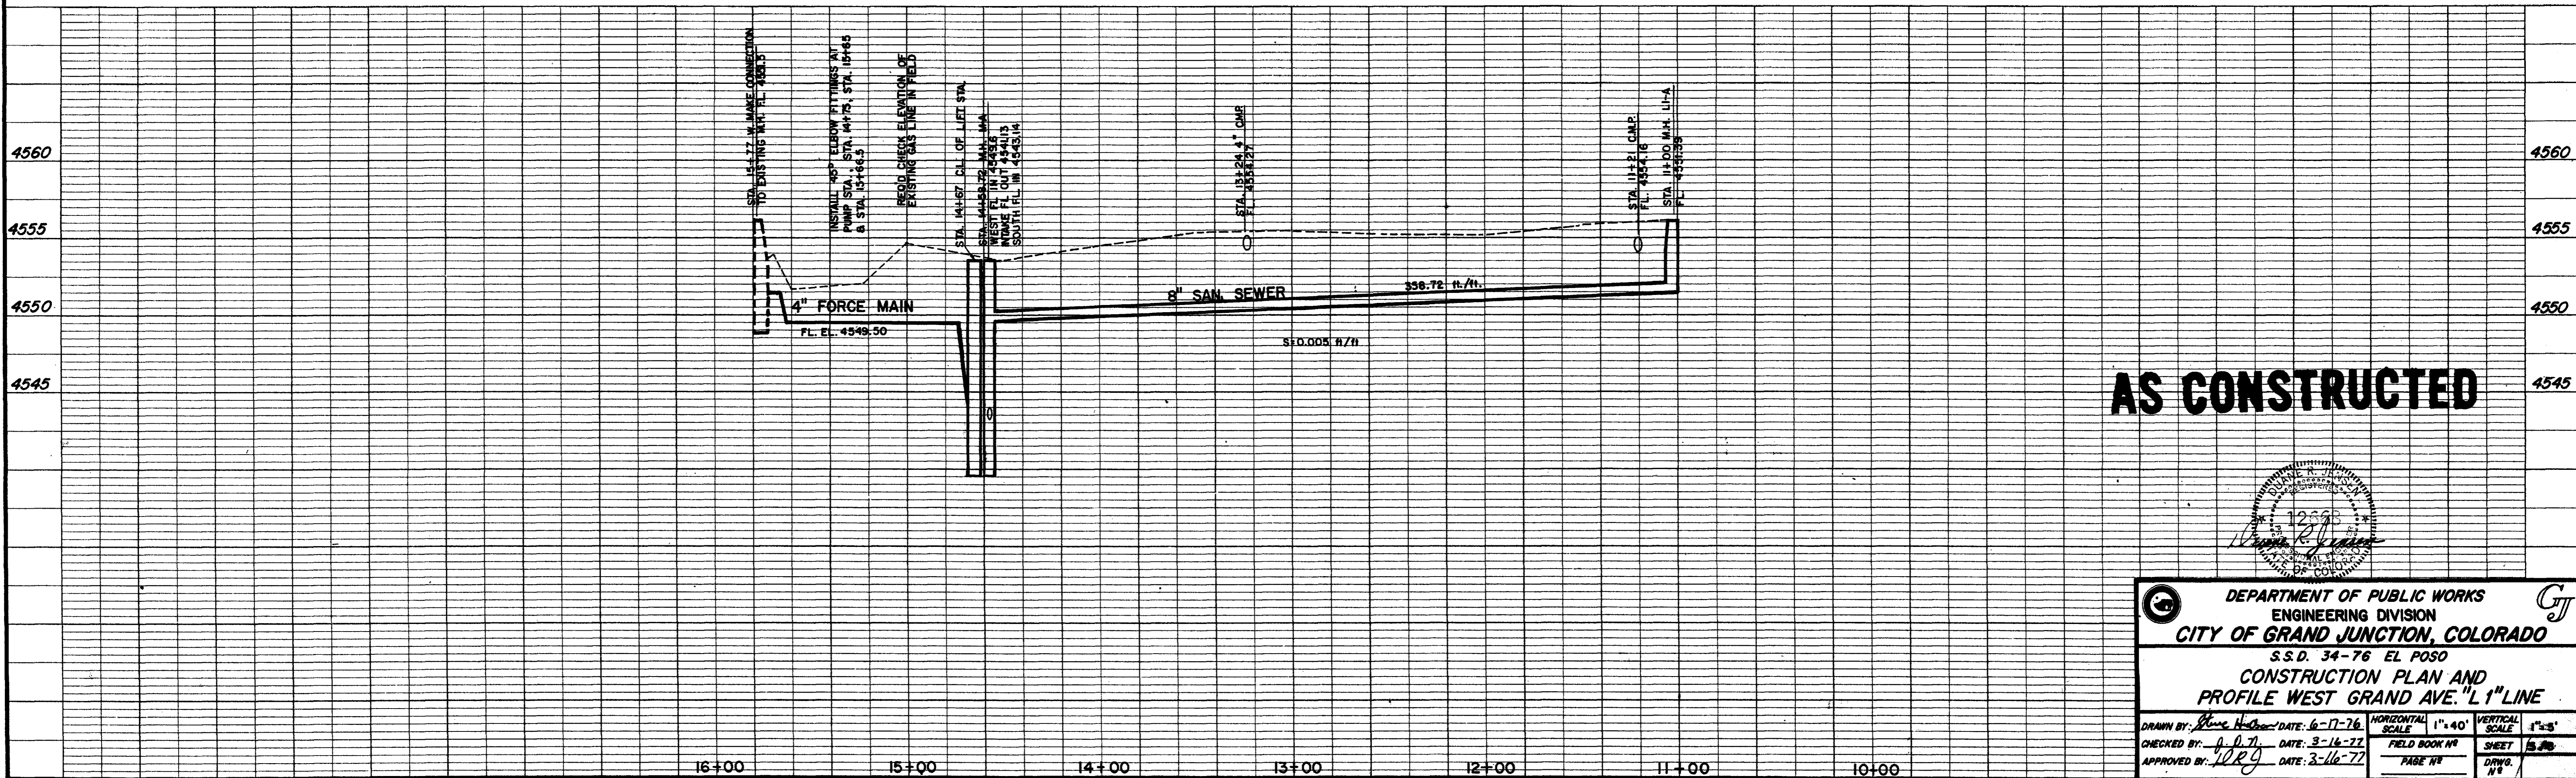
4560
4555
4550
4545

4560
4555
4550
4545

STA. 15+77 W. MAKE CONNECTION TO EXISTING M.H. FL. 4551.5

INSTALL 45° ELBOW FITTINGS AT PUMP STA., STA. 14+75, STA. 15+65 & STA. 15+66.5

REQ'D CHECK ELEVATION OF EXISTING GAS LINE IN FIELD

STA. 14+67 C.L. OF LIFT STA.

STA. 14+38.72 M.H. L1-A WEST FL. IN 4543.16 INTAKE FL. OUT 4541.13 SOUTH FL. IN 4543.14

STA. 13+24 4" CMP FL. 4553.27

STA. 11+21 C.M.P. FL. 4554.16

STA. 11+00 M.H. L1-A FL. 4551.38

4" FORCE MAIN

FL. EL. 4549.50

8" SAN. SEWER

338.72 ft./ft.

S=0.005 ft/ft

16+00
15+00
14+00
13+00
12+00
11+00
10+00

AS CONSTRUCTED

DUANE R. JENSEN
REGISTERED
12668
PROFESSIONAL ENGINEER
STATE OF COLORADO
Duane R. Jensen

DEPARTMENT OF PUBLIC WORKS
ENGINEERING DIVISION
CITY OF GRAND JUNCTION, COLORADO
GJ

S.S.D. 34-76 EL POSO
CONSTRUCTION PLAN AND
PROFILE WEST GRAND AVE. "L 1" LINE

| DRAWN BY: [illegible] | DATE: 6-17-76 | HORIZONTAL SCALE | 1"=40' | VERTICAL SCALE | 1"=5' |
|---|---|---|---|---|---|
| CHECKED BY: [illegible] | DATE: 3-16-77 | FIELD BOOK Nº | | SHEET | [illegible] |
| APPROVED BY: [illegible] | DATE: 3-16-77 | PAGE Nº | | DRWG. Nº | |